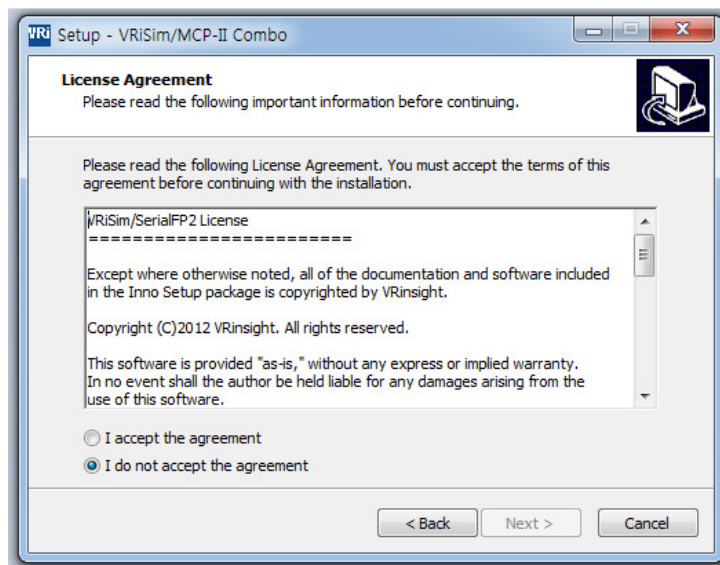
VRi Setup - VRiSim/MCP-II Combo

License Agreement
Please read the following important information before continuing.

Please read the following License Agreement. You must accept the terms of this agreement before continuing with the installation.

VRiSim/SerialFP2 License
========================

Except where otherwise noted, all of the documentation and software included in the Inno Setup package is copyrighted by VRinsight.

Copyright (C)2012 VRinsight. All rights reserved.

This software is provided "as-is," without any express or implied warranty. In no event shall the author be held liable for any damages arising from the use of this software.

I accept the agreement
I do not accept the agreement

< Back Next > Cancel